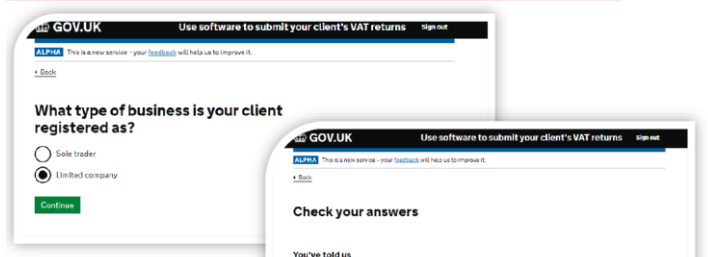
GOV.UK Use software to submit your client's VAT returns Sign out

ALPHA This is a new service – your feedback will help us to improve it.

Back

What type of business is your client registered as?

Sole trader

Limited company

Continue

GOV.UK Use software to submit your client's VAT returns Sign out

ALPHA This is a new service – your feedback will help us to improve it.

Back

Check your answers

You've told us